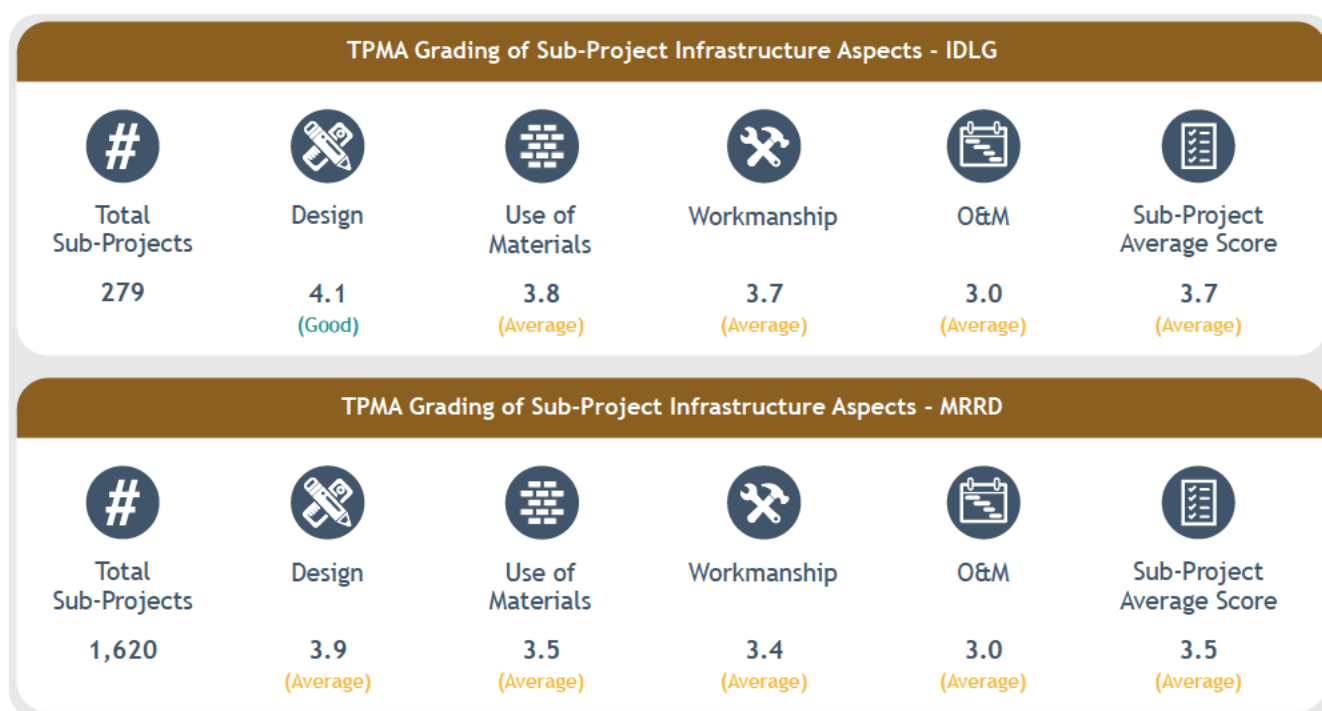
TPMA Grading of Sub-Project Infrastructure Aspects - IDLG

#

Total Sub-Projects
279

Design
4.1
(Good)

Use of Materials
3.8
(Average)

Workmanship
3.7
(Average)

O&M
3.0
(Average)

Sub-Project Average Score
3.7
(Average)

TPMA Grading of Sub-Project Infrastructure Aspects - MRRD

#

Total Sub-Projects
1,620

Design
3.9
(Average)

Use of Materials
3.5
(Average)

Workmanship
3.4
(Average)

O&M
3.0
(Average)

Sub-Project Average Score
3.5
(Average)